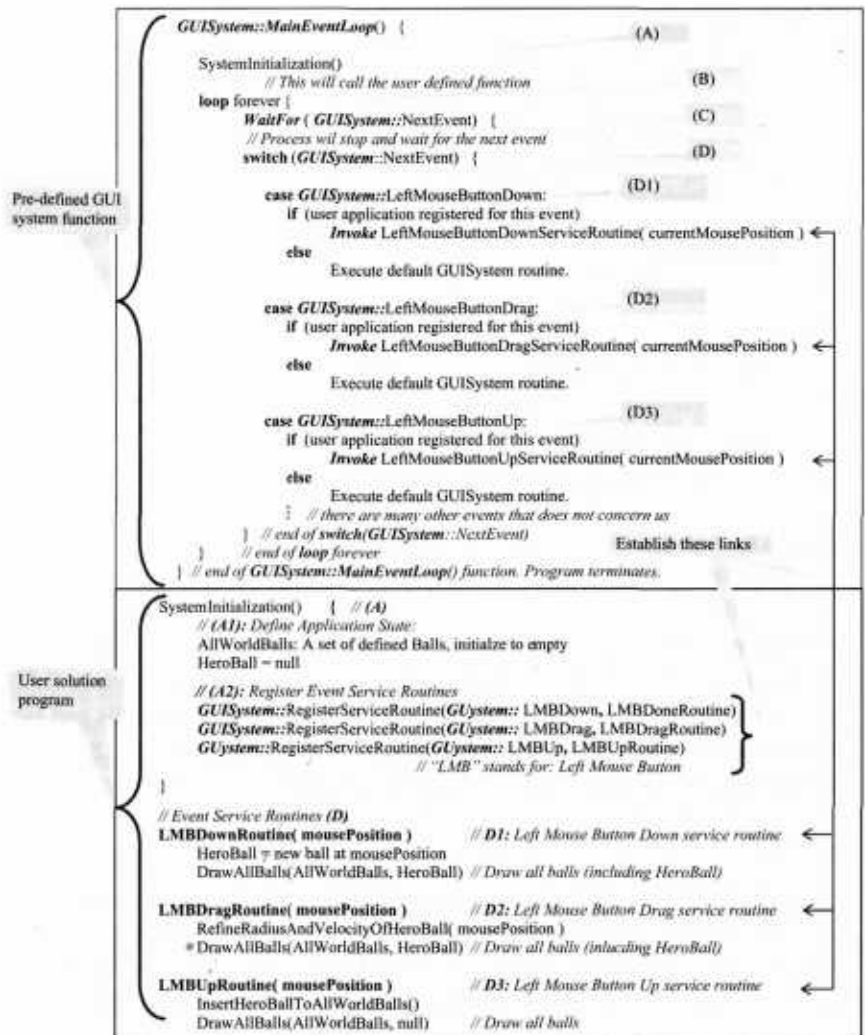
Pre-defined GUI system function

GUISystem::MainEventLoop() { (A)

SystemInitialization()
// This will call the user defined function (B)
loop forever {
WaitFor ( GUISystem::NextEvent) { (C)
// Process wil stop and wait for the next event
switch (GUISystem::NextEvent) { (D)

case GUISystem::LeftMouseButtonDown: (D1)
if (user application registered for this event)
Invoke LeftMouseButtonDownServiceRoutine( currentMousePosition )
else
Execute default GUISystem routine.

case GUISystem::LeftMouseButtonDrag: (D2)
if (user application registered for this event)
Invoke LeftMouseButtonDragServiceRoutine( currentMousePosition )
else
Execute default GUISystem routine.

case GUISystem::LeftMouseButtonUp: (D3)
if (user application registered for this event)
Invoke LeftMouseButtonUpServiceRoutine( currentMousePosition )
else
Execute default GUISystem routine.
⋮ // there are many other events that does not concern us
} // end of switch(GUISystem::NextEvent)
} // end of loop forever
} // end of GUISystem::MainEventLoop() function. Program terminates.

Establish these links

User solution program

SystemInitialization() { // (A)
// (A1): Define Application State:
AllWorldBalls: A set of defined Balls, initialze to empty
HeroBall = null

// (A2): Register Event Service Routines
GUISystem::RegisterServiceRoutine(GUystem:: LMBDown, LMBDoneRoutine)
GUISystem::RegisterServiceRoutine(GUystem:: LMBDrag, LMBDragRoutine)
GUystem::RegisterServiceRoutine(GUystem:: LMBUp, LMBUpRoutine)
// "LMB" stands for: Left Mouse Button
}

// Event Service Routines (D)
LMBDownRoutine( mousePosition ) // D1: Left Mouse Button Down service routine
HeroBall = new ball at mousePosition
DrawAllBalls(AllWorldBalls, HeroBall) // Draw all balls (including HeroBall)

LMBDragRoutine( mousePosition ) // D2: Left Mouse Button Drag service routine
RefineRadiusAndVelocityOfHeroBall( mousePosition )
DrawAllBalls(AllWorldBalls, HeroBall) // Draw all balls (inlucding HeroBall)

LMBUpRoutine( mousePosition ) // D3: Left Mouse Button Up service routine
InsertHeroBallToAllWorldBalls()
DrawAllBalls(AllWorldBalls, null) // Draw all balls